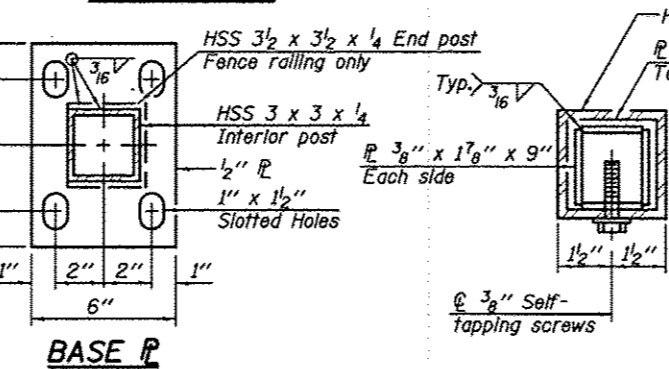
HSS $3\frac{1}{2}$ x $3\frac{1}{2}$ x $\frac{1}{4}$ End post
Fence railing only

$\frac{3}{16}$

HSS 3 x 3 x $\frac{1}{4}$
Interior post

$\frac{1}{2}$'' ℙ

1'' x $1\frac{1}{2}$''
Slotted Holes

1'' 2'' 2'' 1''

6''

BASE ℙ

H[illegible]

ℙ
T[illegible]

Typ. $\frac{3}{16}$

ℙ $\frac{3}{8}$'' x $1\frac{7}{8}$'' x 9''
Each side

$1\frac{1}{2}$'' $1\frac{1}{2}$''

℄ $\frac{3}{8}$'' Self-tapping screws